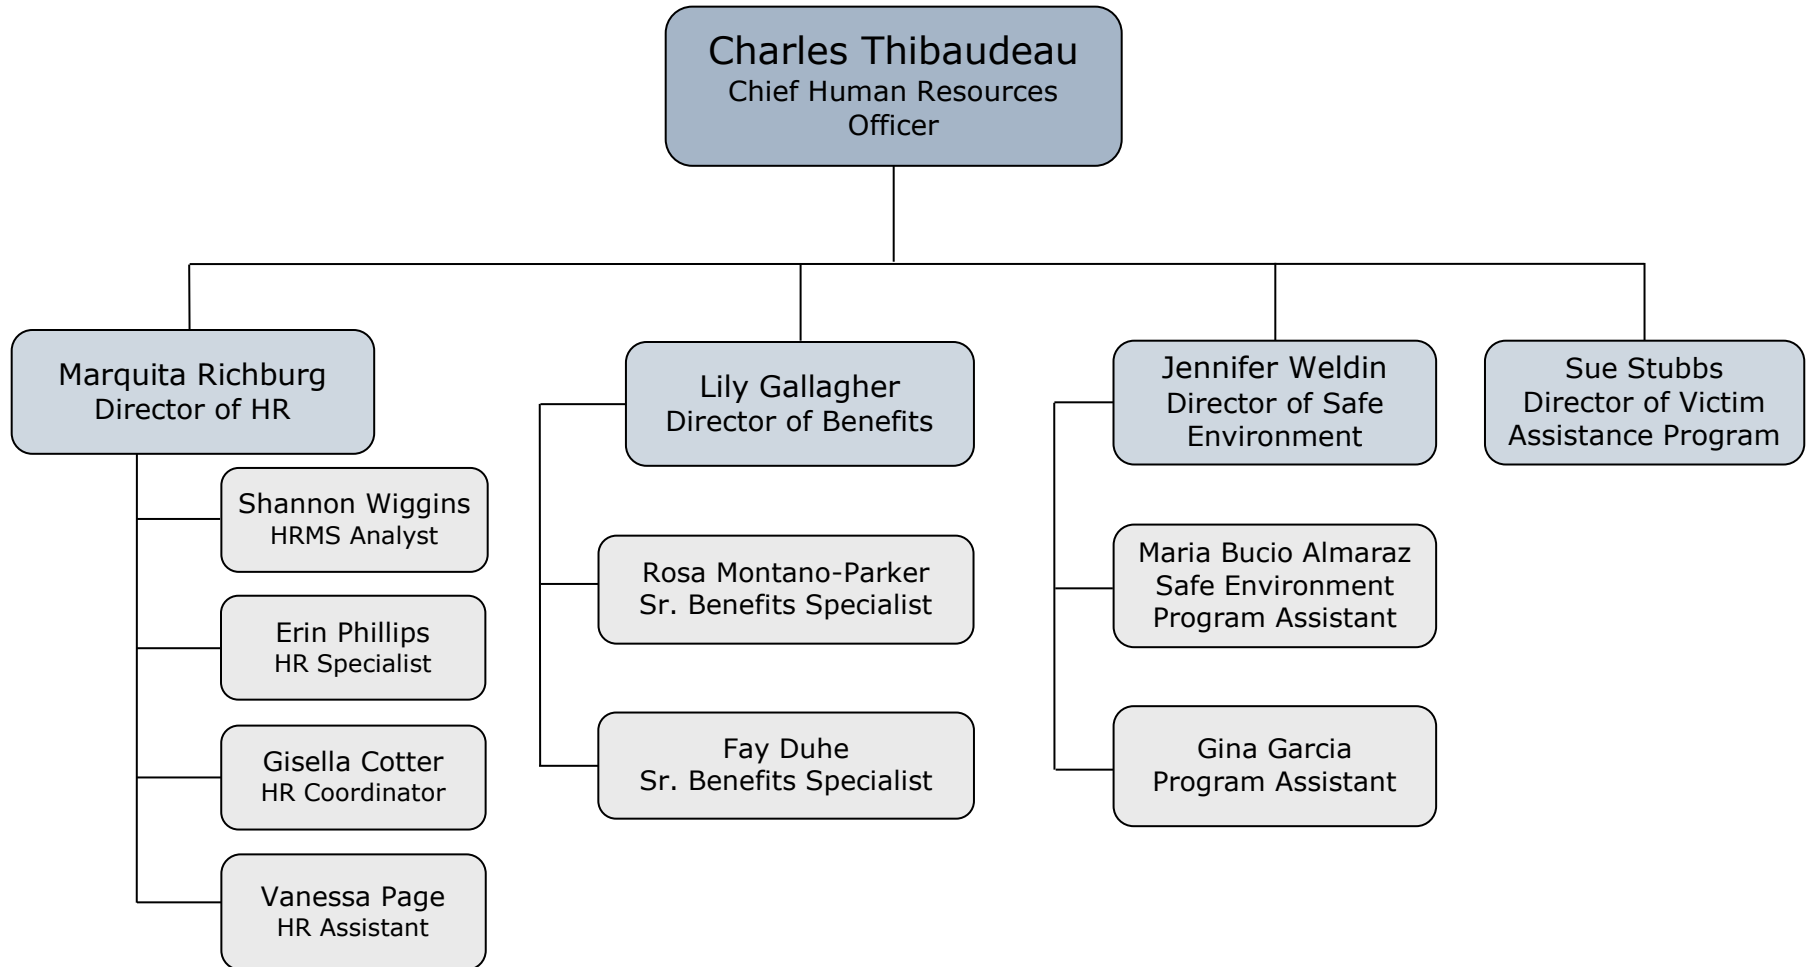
Charles Thibaudeau
Chief Human Resources Officer

Marquita Richburg
Director of HR

Shannon Wiggins
HRMS Analyst

Erin Phillips
HR Specialist

Gisella Cotter
HR Coordinator

Vanessa Page
HR Assistant

Lily Gallagher
Director of Benefits

Rosa Montano-Parker
Sr. Benefits Specialist

Fay Duhe
Sr. Benefits Specialist

Jennifer Weldin
Director of Safe Environment

Maria Bucio Almaraz
Safe Environment Program Assistant

Gina Garcia
Program Assistant

Sue Stubbs
Director of Victim Assistance Program